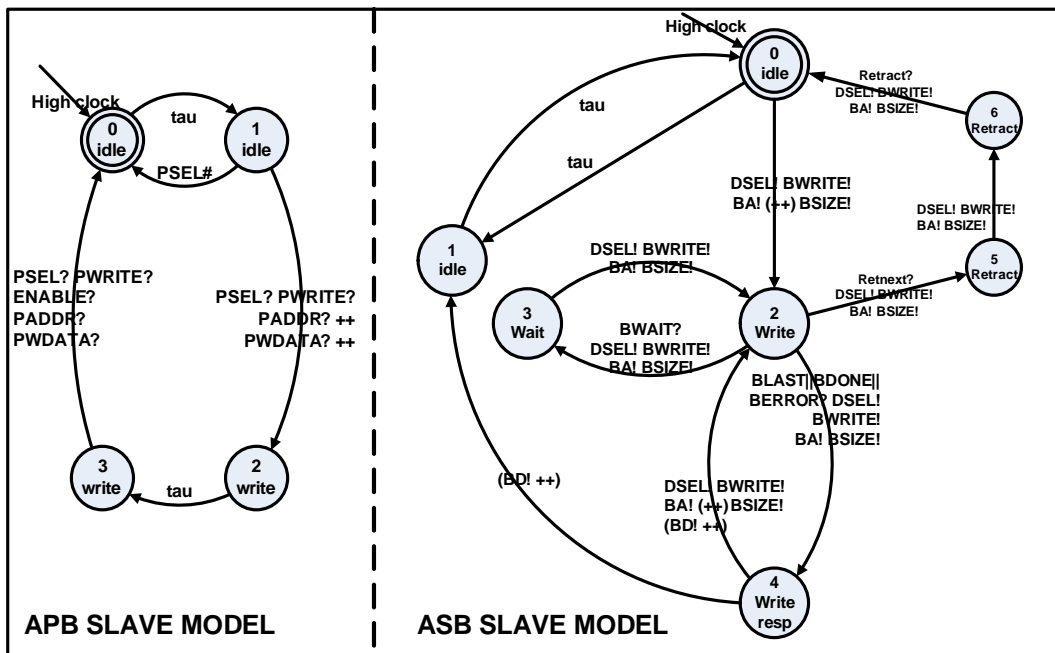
High clock

0
idle

tau

1
idle

PSEL#

PSEL? PWRITE?
ENABLE?
PADDR?
PWDATA?

PSEL? PWRITE?
PADDR? ++
PWDATA? ++

3
write

tau

2
write

APB SLAVE MODEL

High clock

0
idle

Retract?
DSEL! BWRITE!
BA! BSIZE!

6
Retract

tau

tau

DSEL! BWRITE!
BA! (++) BSIZE!

DSEL! BWRITE!
BA! BSIZE!

1
idle

DSEL! BWRITE!
BA! BSIZE!

5
Retract

Retnext?
DSEL! BWRITE!
BA! BSIZE!

3
Wait

BWAIT?
DSEL! BWRITE!
BA! BSIZE!

2
Write

BLAST||BDONE||
BERROR? DSEL!
BWRITE!
BA! BSIZE!

(BD! ++)

DSEL! BWRITE!
BA! (++) BSIZE!
(BD! ++)

4
Write
resp

ASB SLAVE MODEL